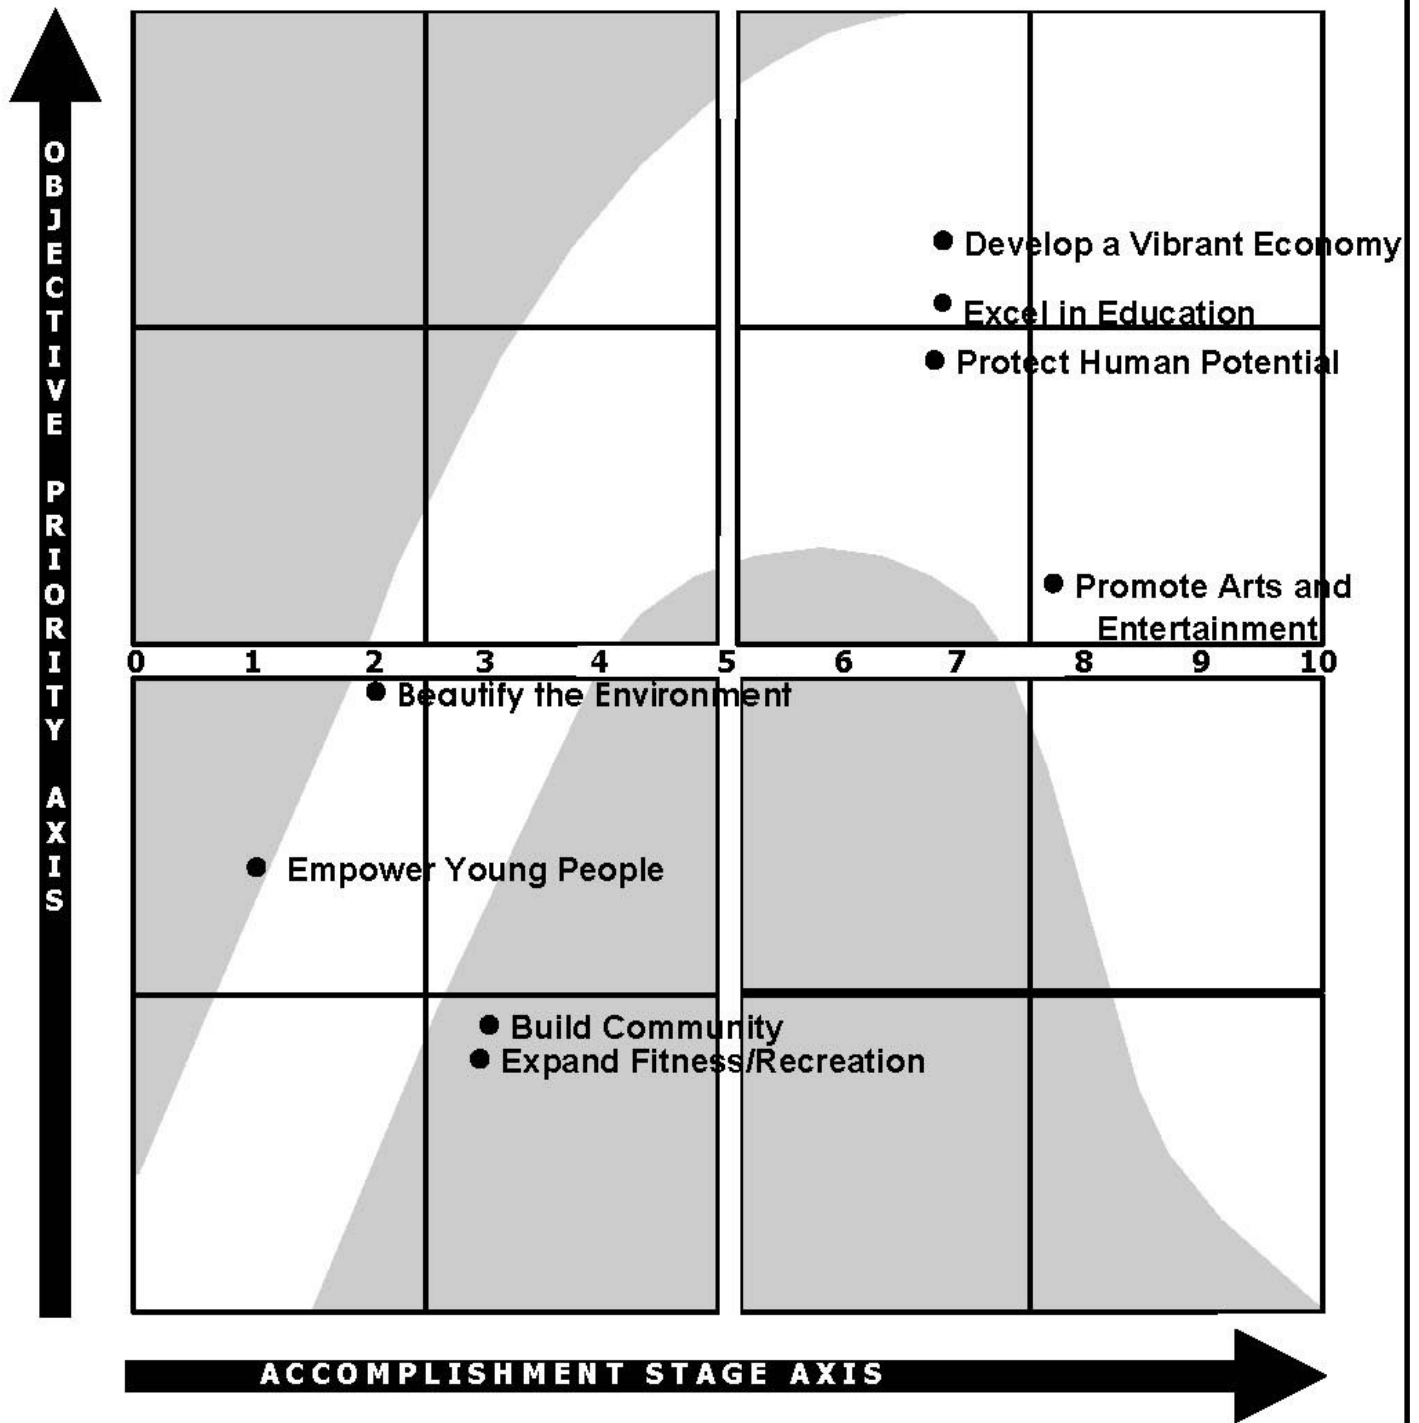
OBJECTIVE PRIORITY AXIS

Develop a Vibrant Economy
Excel in Education
Protect Human Potential
Promote Arts and Entertainment

0 1 2 3 4 5 6 7 8 9 10

Beautify the Environment
Empower Young People
Build Community
Expand Fitness/Recreation

ACCOMPLISHMENT STAGE AXIS